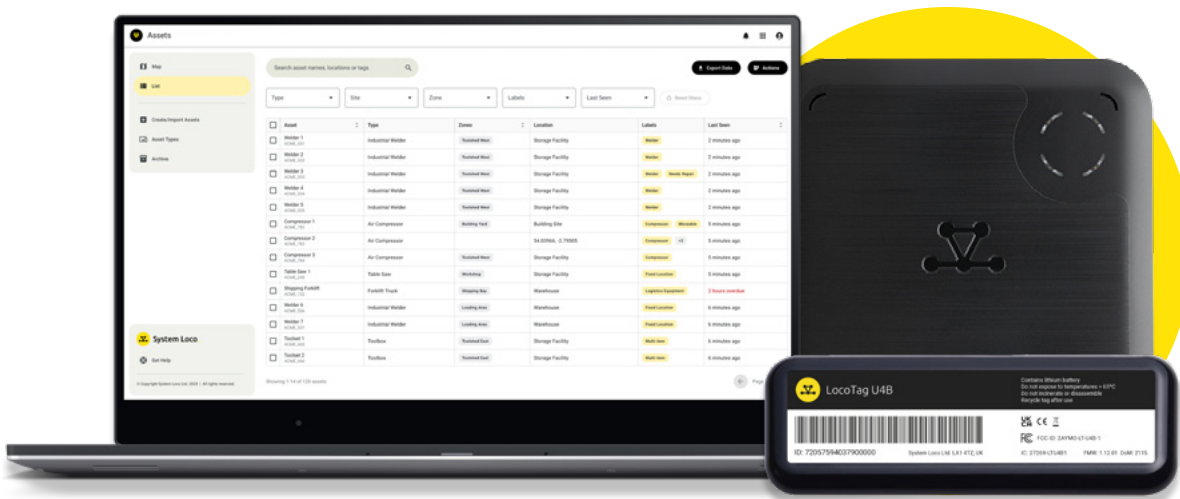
Assets

Map
List
Create/Import Assets
Asset Types
Archive

Search asset names, locations or tags

Export Data
Actions

Type
Site
Zone
Labels
Last Seen
Reset filters

| Asset | Type | Zones | Location | Labels | Last Seen |
|---|---|---|---|---|---|
| Welder 1 | Industrial Welder | Tarnished West | Storage Facility | Welder | 2 minutes ago |
| Welder 2 | Industrial Welder | Tarnished West | Storage Facility | Welder | 2 minutes ago |
| Welder 3 | Industrial Welder | Tarnished West | Storage Facility | Welder Needs Repair | 2 minutes ago |
| Welder 4 | Industrial Welder | Tarnished West | Storage Facility | Welder | 2 minutes ago |
| Welder 5 | Industrial Welder | Tarnished West | Storage Facility | Welder | 2 minutes ago |
| Compressor 1 | Air Compressor | Building Yard | Building Site | Compressor Moveable | 3 minutes ago |
| Compressor 2 | Air Compressor | | 54.03966, -2.79565 | Compressor +2 | 3 minutes ago |
| Compressor 3 | Air Compressor | Tarnished West | Storage Facility | Compressor | 3 minutes ago |
| Table Saw 1 | Table Saw | Workshop | Storage Facility | Fixed Location | 5 minutes ago |
| Shipping Forklift | Forklift Truck | Shipping Bay | Warehouse | Logistics Equipment | 2 hours overdue |
| Welder 6 | Industrial Welder | Loading Area | Warehouse | Fixed Location | 6 minutes ago |
| Welder 7 | Industrial Welder | Loading Area | Warehouse | Fixed Location | 6 minutes ago |
| Toolset 1 | Toolbox | Tarnished East | Storage Facility | Multi-item | 6 minutes ago |
| Toolset 2 | Toolbox | Tarnished East | Storage Facility | Multi-item | 6 minutes ago |

Showing 1 to 14 of 120 assets
Page

System Loco
Get Help
© Copyright System Loco Ltd. 2025 | All rights reserved

LocoTag U4B
Contains lithium battery
Do not expose to temperatures > 60°C
Do not incinerate or disassemble
Recycle tag after use
FCC ID: 2AYMO-LT-U4B-1
ID: 72057594037900000
System Loco Ltd, LA1 4TZ, UK
IC: 27269-LTU4B1
FMW: 1.12.01 DoM: 2115